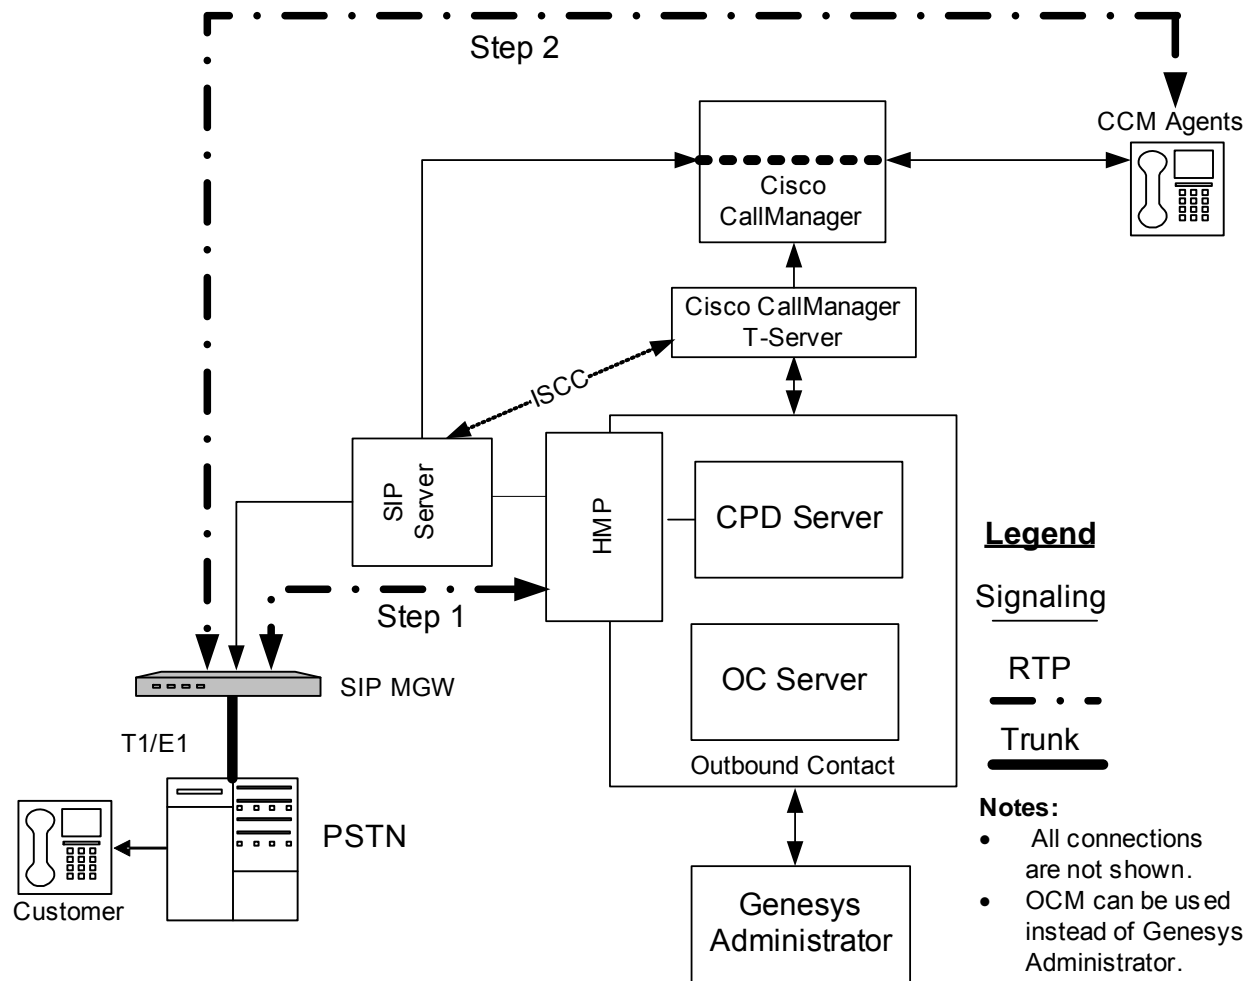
Step 2

CCM Agents

Cisco CallManager

Cisco CallManager T-Server

ISCC

SIP Server

HMP

CPD Server

OC Server

Outbound Contact

Legend

Signaling

RTP

Trunk

Step 1

SIP MGW

T1/E1

PSTN

Customer

Genesys Administrator

Notes:
• All connections are not shown.
• OCM can be used instead of Genesys Administrator.